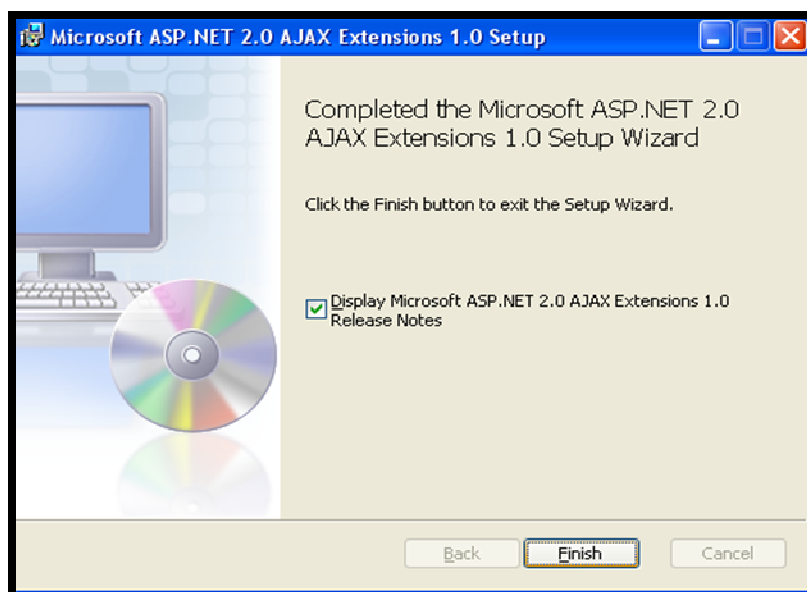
Microsoft ASP.NET 2.0 AJAX Extensions 1.0 Setup

Completed the Microsoft ASP.NET 2.0 AJAX Extensions 1.0 Setup Wizard

Click the Finish button to exit the Setup Wizard.

Display Microsoft ASP.NET 2.0 AJAX Extensions 1.0 Release Notes

Back Finish Cancel